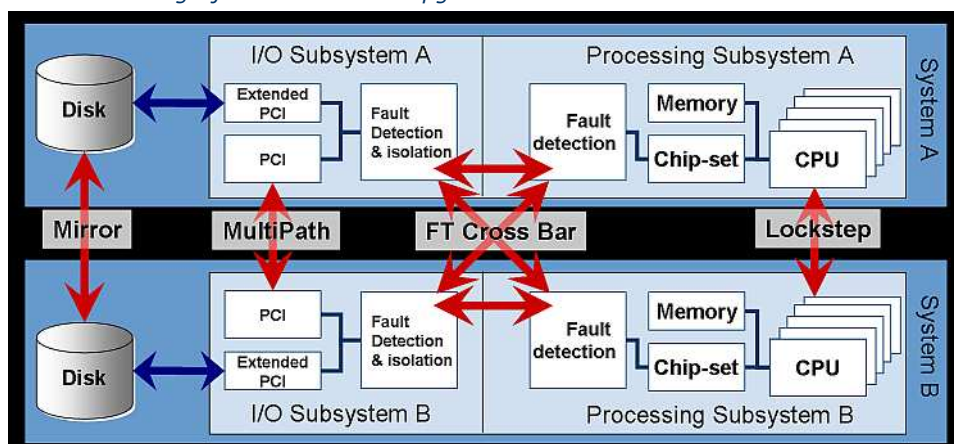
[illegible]

Disk

I/O Subsystem A

Extended PCI

PCI

Fault Detection & isolation

Processing Subsystem A

Fault detection

Memory

Chip-set

CPU

System A

Mirror

MultiPath

FT Cross Bar

Lockstep

Disk

PCI

Extended PCI

Fault Detection & isolation

I/O Subsystem B

Fault detection

Memory

Chip-set

CPU

Processing Subsystem B

System B